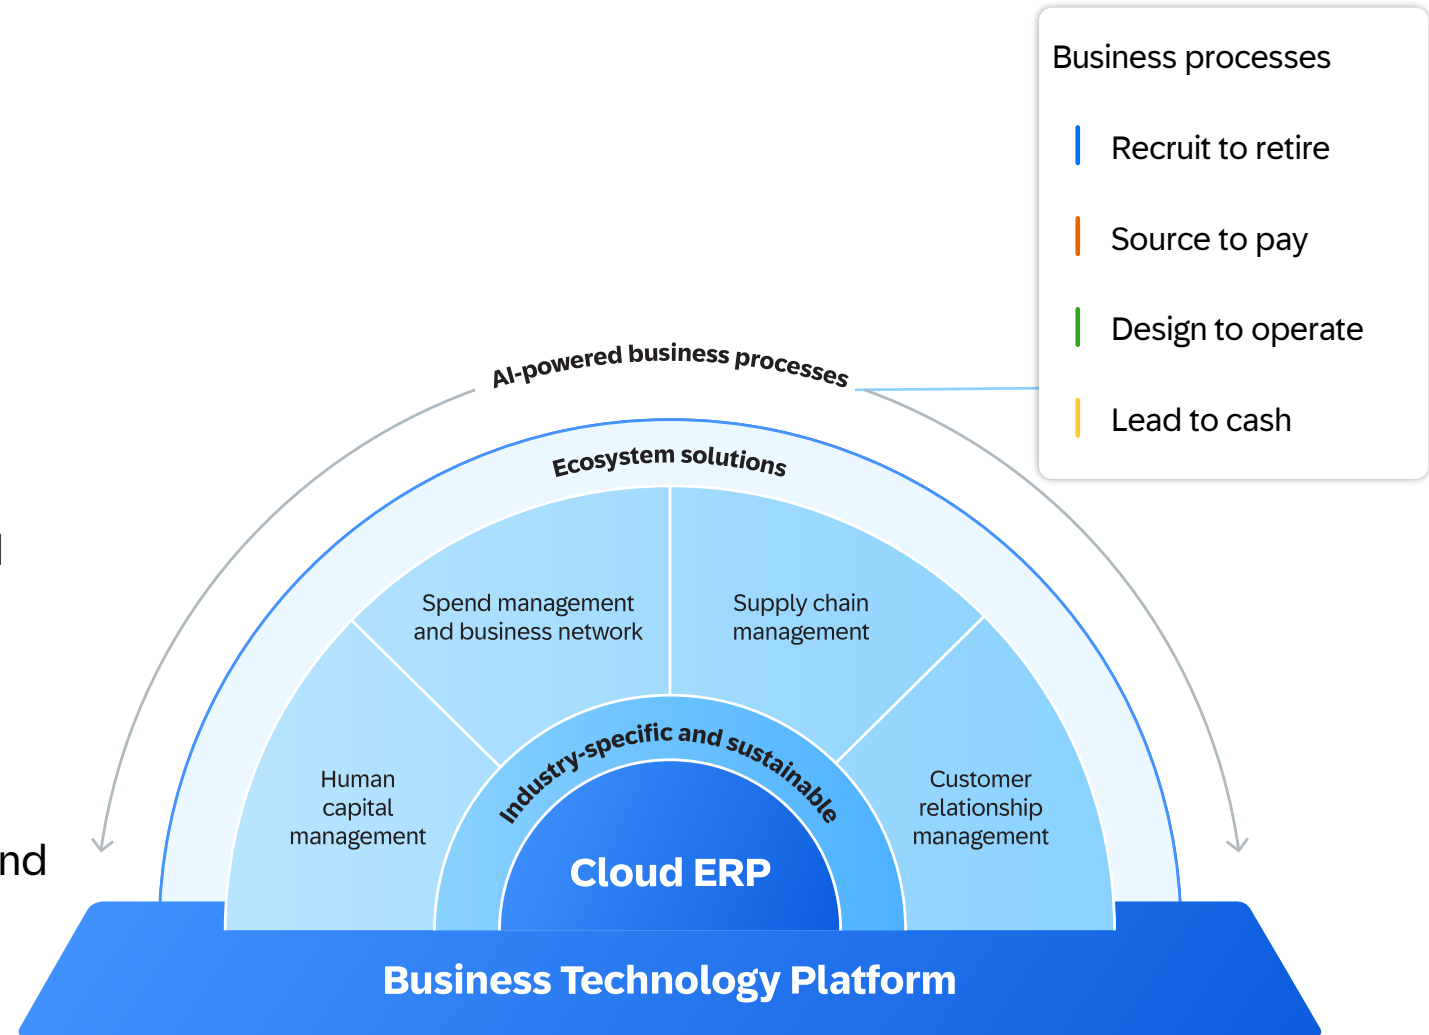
Business processes

Recruit to retire

Source to pay

Design to operate

Lead to cash

AI-powered business processes

Ecosystem solutions

Spend management and business network

Supply chain management

Human capital management

Customer relationship management

Industry-specific and sustainable

Cloud ERP

Business Technology Platform

nd